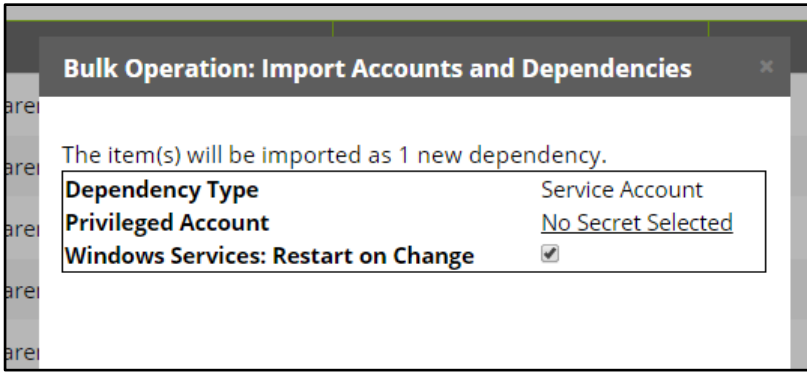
Bulk Operation: Import Accounts and Dependencies

×

are
are
are
are
are

The item(s) will be imported as 1 new dependency.

| | |
|---|---|
| **Dependency Type** | Service Account |
| **Privileged Account** | No Secret Selected |
| **Windows Services: Restart on Change** | ✔ |